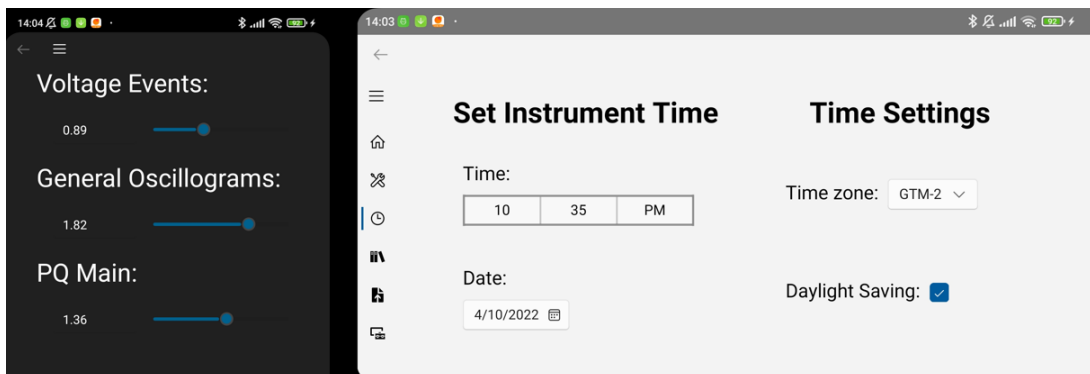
14:04

Voltage Events:

0.89

General Oscillograms:

1.82

PQ Main:

1.36

14:03

Set Instrument Time

Time:

| 10 | 35 | PM |
|---|---|---|

Date:

4/10/2022

Time Settings

Time zone: GTM-2

Daylight Saving: